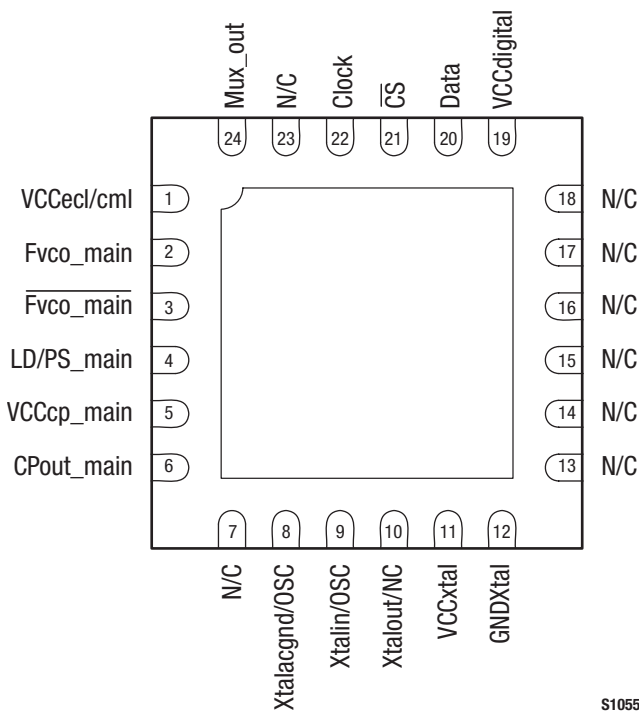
Mux_out
N/C
Clock
$\overline{CS}$
Data
VCCdigital
24
23
22
21
20
19

VCCecl/cml 1
Fvco_main 2
$\overline{\text{Fvco\_main}}$ 3
LD/PS_main 4
VCCcp_main 5
CPout_main 6

18 N/C
17 N/C
16 N/C
15 N/C
14 N/C
13 N/C

7
8
9
10
11
12
N/C
Xtalacgnd/OSC
Xtalin/OSC
Xtalout/NC
VCCxtal
GNDXtal

S1055